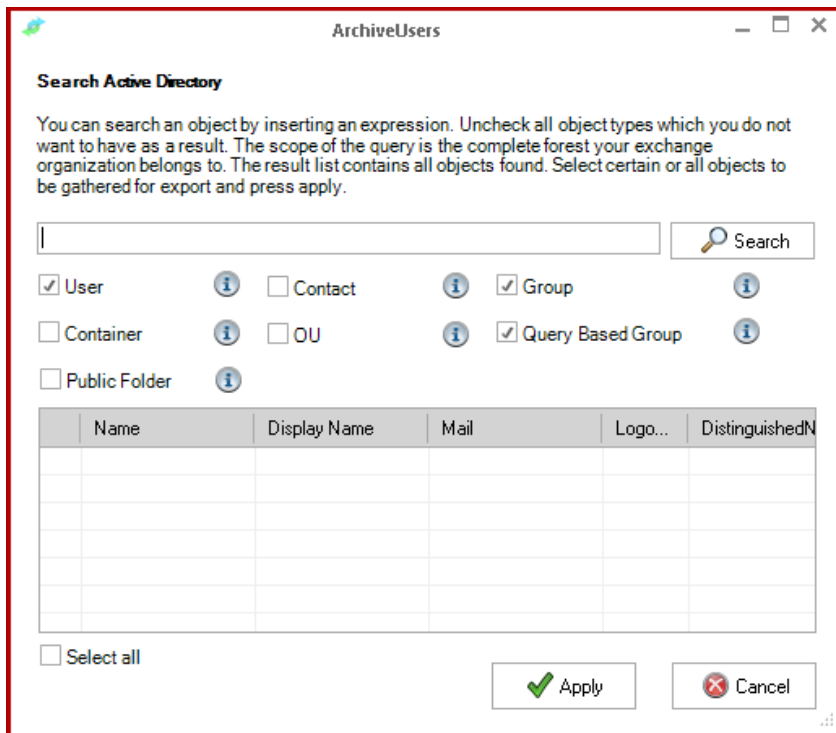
ArchiveUsers

Search Active Directory

You can search an object by inserting an expression. Uncheck all object types which you do not want to have as a result. The scope of the query is the complete forest your exchange organization belongs to. The result list contains all objects found. Select certain or all objects to be gathered for export and press apply.

Search

User

Contact

Group

Container

OU

Query Based Group

Public Folder

| | Name | Display Name | Mail | Logo... | DistinguishedN |
|---|---|---|---|---|---|
| | | | | | |

Select all

Apply

Cancel